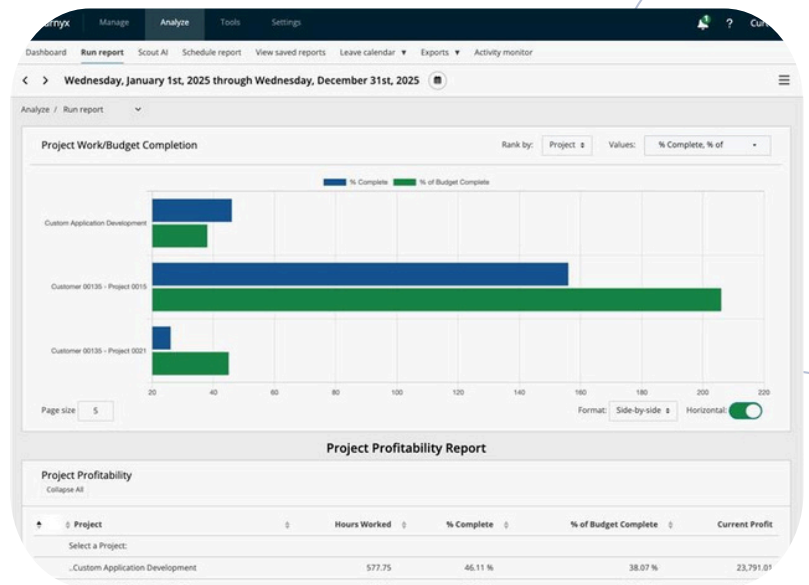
rnyx Manage Analyze Tools Settings 1 ? Cur

Dashboard Run report Scout AI Schedule report View saved reports Leave calendar ▾ Exports ▾ Activity monitor

Wednesday, January 1st, 2025 through Wednesday, December 31st, 2025

Analyze / Run report

Project Work/Budget Completion

Rank by: Project Values: % Complete, % of

% Complete % of Budget Complete

Custom Application Development

Customer 00135 - Project 0015

Customer 00135 - Project 0021

20 40 60 80 100 120 140 160 180 200 220

Page size 5

Format: Side-by-side Horizontal:

Project Profitability Report

Project Profitability
Collapse All

| Project | Hours Worked | % Complete | % of Budget Complete | Current Profit |
|---|---|---|---|---|
| Select a Project: | | | | |
| ..Custom Application Development | 577.75 | 46.11 % | 38.07 % | 23,791.0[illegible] |